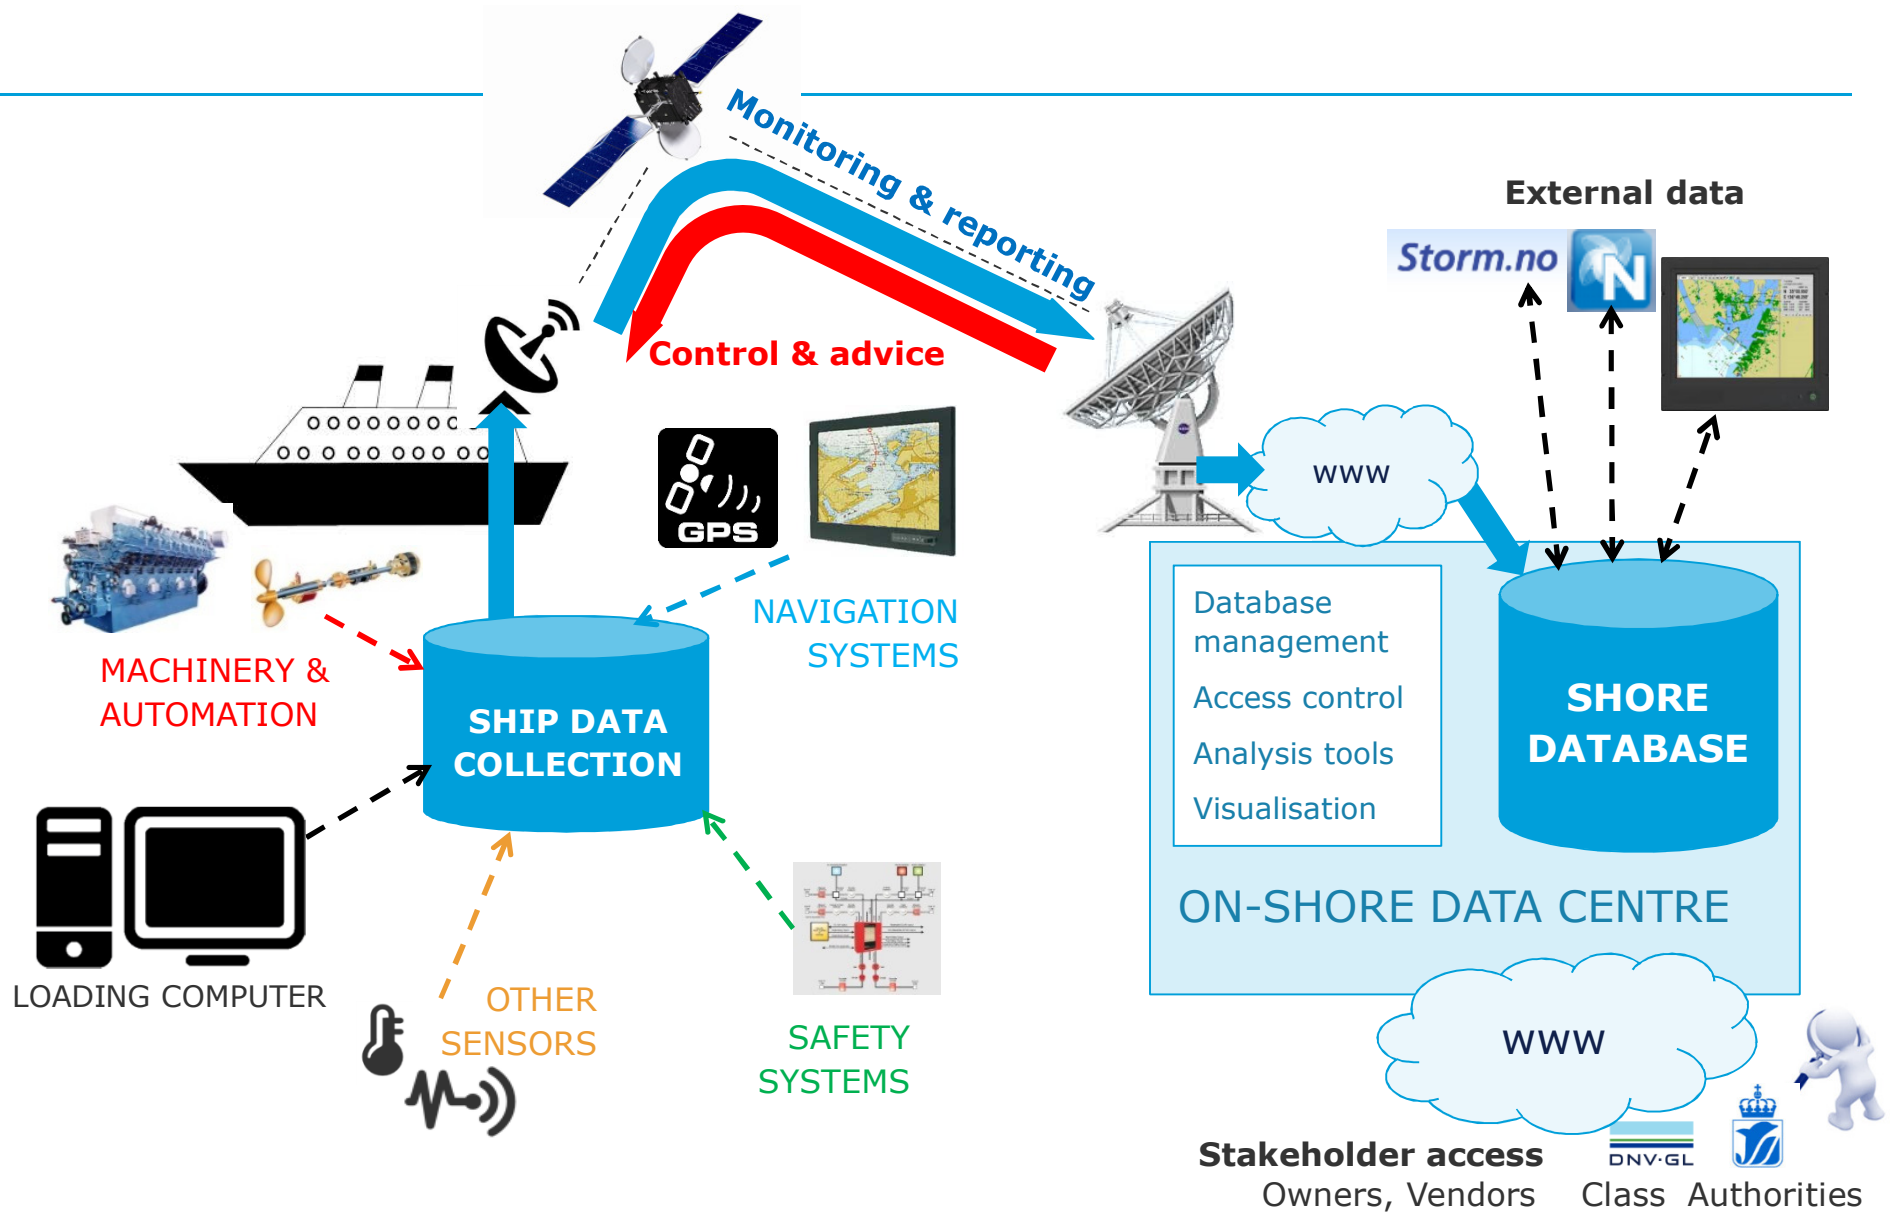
Monitoring & reporting

Control & advice

External data

Storm.no

N

GPS

NAVIGATION SYSTEMS

www

MACHINERY & AUTOMATION

SHIP DATA COLLECTION

Database management

Access control

Analysis tools

Visualisation

SHORE DATABASE

ON-SHORE DATA CENTRE

LOADING COMPUTER

OTHER SENSORS

SAFETY SYSTEMS

www

Stakeholder access

Owners, Vendors

DNV·GL

Class

Authorities